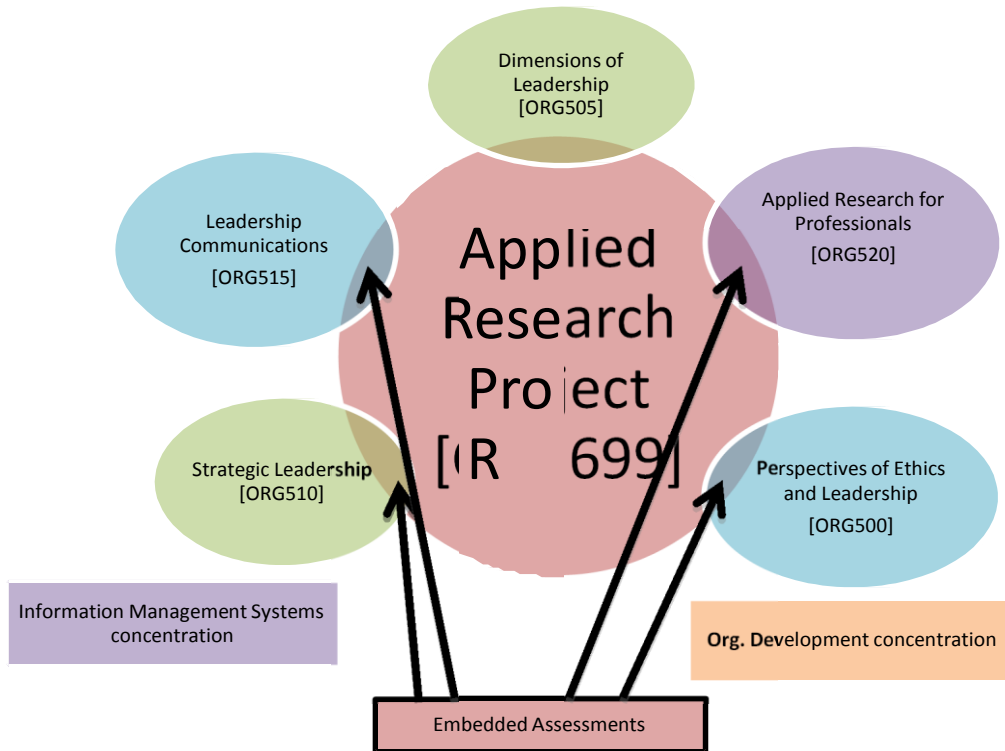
Dimensions of Leadership [ORG505]

Leadership Communications [ORG515]

Applied Research Project [(R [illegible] 699]

Applied Research for Professionals [ORG520]

Strategic Leadership [ORG510]

Perspectives of Ethics and Leadership [ORG500]

Information Management Systems concentration

Org. Development concentration

Embedded Assessments